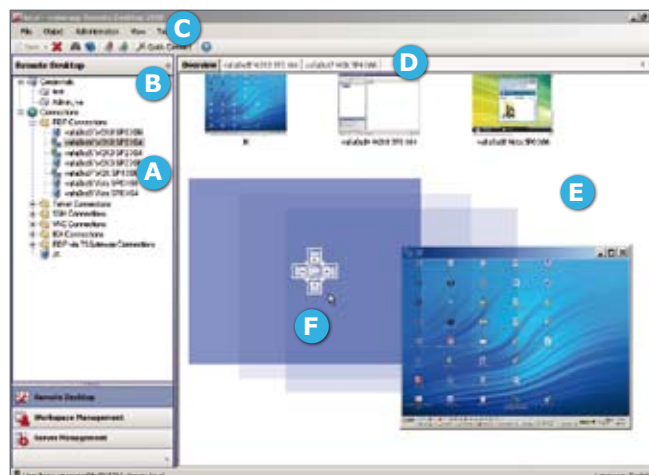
File Object Administration View

New Quick Connect

Remote Desktop

Overview

Credentials

Admin

Connections

RDP Connections

Telnet Connections

SSH Connections

VNC Connections

ICA Connections

Remote Desktop

Workspace Management

Server Management

A

B

C

D

E

F